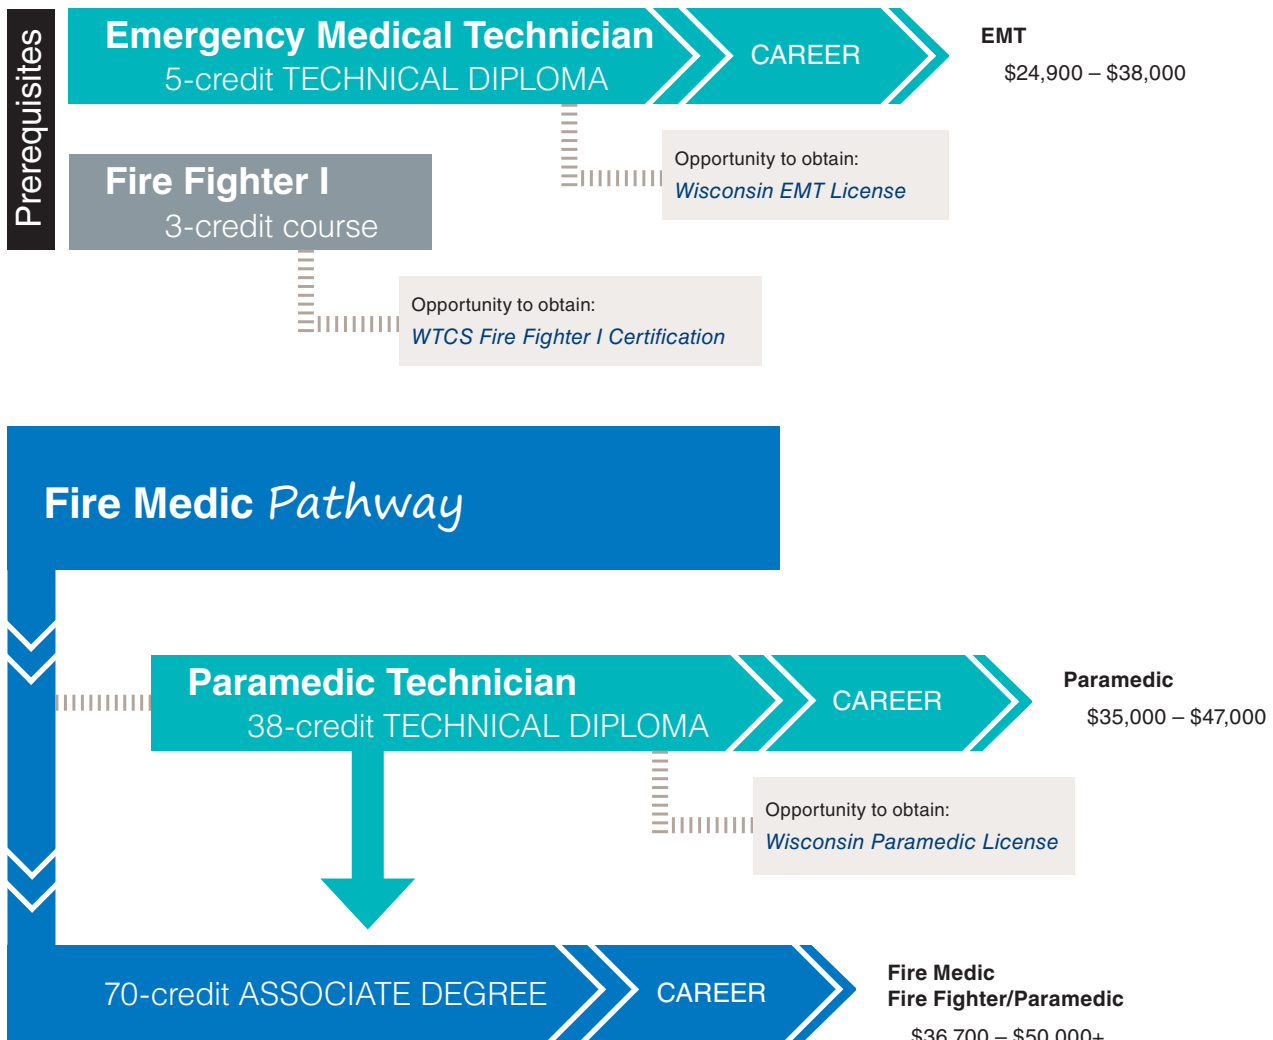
Prerequisites

Emergency Medical Technician
5-credit TECHNICAL DIPLOMA

CAREER

EMT
$24,900 – $38,000

Opportunity to obtain:
Wisconsin EMT License

Fire Fighter I
3-credit course

Opportunity to obtain:
WTCS Fire Fighter I Certification

Fire Medic Pathway

Paramedic Technician
38-credit TECHNICAL DIPLOMA

CAREER

Paramedic
$35,000 – $47,000

Opportunity to obtain:
Wisconsin Paramedic License

70-credit ASSOCIATE DEGREE

CAREER

Fire Medic
Fire Fighter/Paramedic
$36,700 – $50,000+